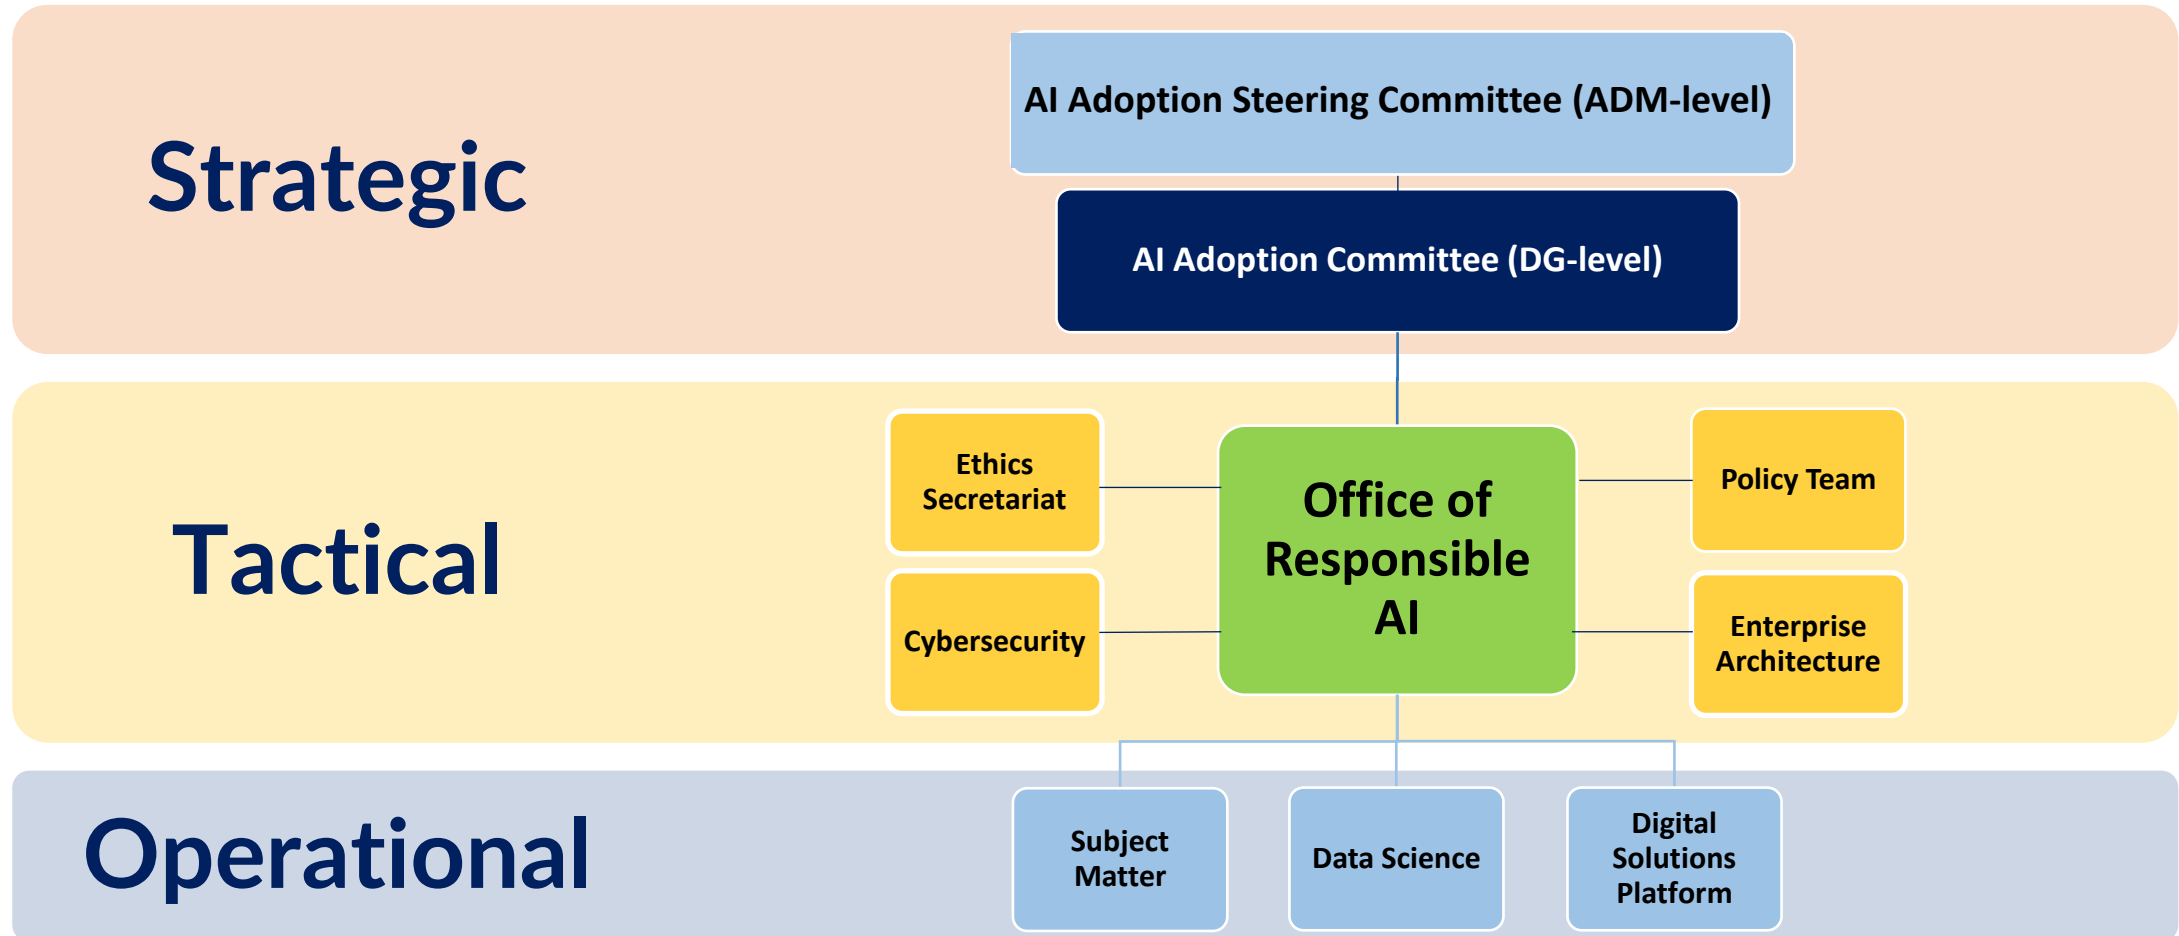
Strategic

AI Adoption Steering Committee (ADM-level)

AI Adoption Committee (DG-level)

Tactical

Ethics Secretariat

Cybersecurity

Office of Responsible AI

Policy Team

Enterprise Architecture

Operational

Subject Matter

Data Science

Digital Solutions Platform